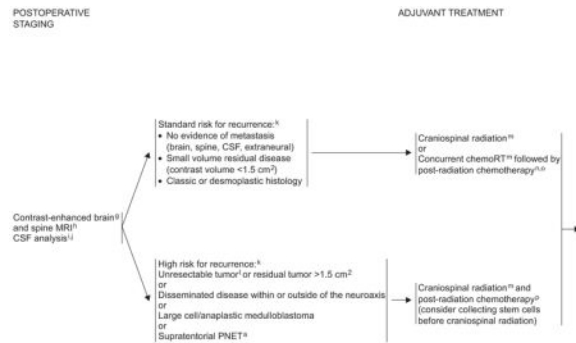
POSTOPERATIVE STAGING

ADJUVANT TREATMENT

Contrast-enhanced brain$^{g}$ and spine MRI$^{h}$ CSF analysis$^{i,j}$

Standard risk for recurrence:$^{k}$
• No evidence of metastasis (brain, spine, CSF, extraneural)
• Small volume residual disease (contrast volume <1.5 cm$^2$)
• Classic or desmoplastic histology

Craniospinal radiation$^{m}$
or
Concurrent chemoRT$^{m}$ followed by post-radiation chemotherapy$^{n,o}$

High risk for recurrence:$^{k}$
Unresectable tumor$^{l}$ or residual tumor >1.5 cm$^2$
or
Disseminated disease within or outside of the neuroaxis
or
Large cell/anaplastic medulloblastoma
or
Supratentorial PNET$^{a}$

Craniospinal radiation$^{m}$ and post-radiation chemotherapy$^{p}$ (consider collecting stem cells before craniospinal radiation)